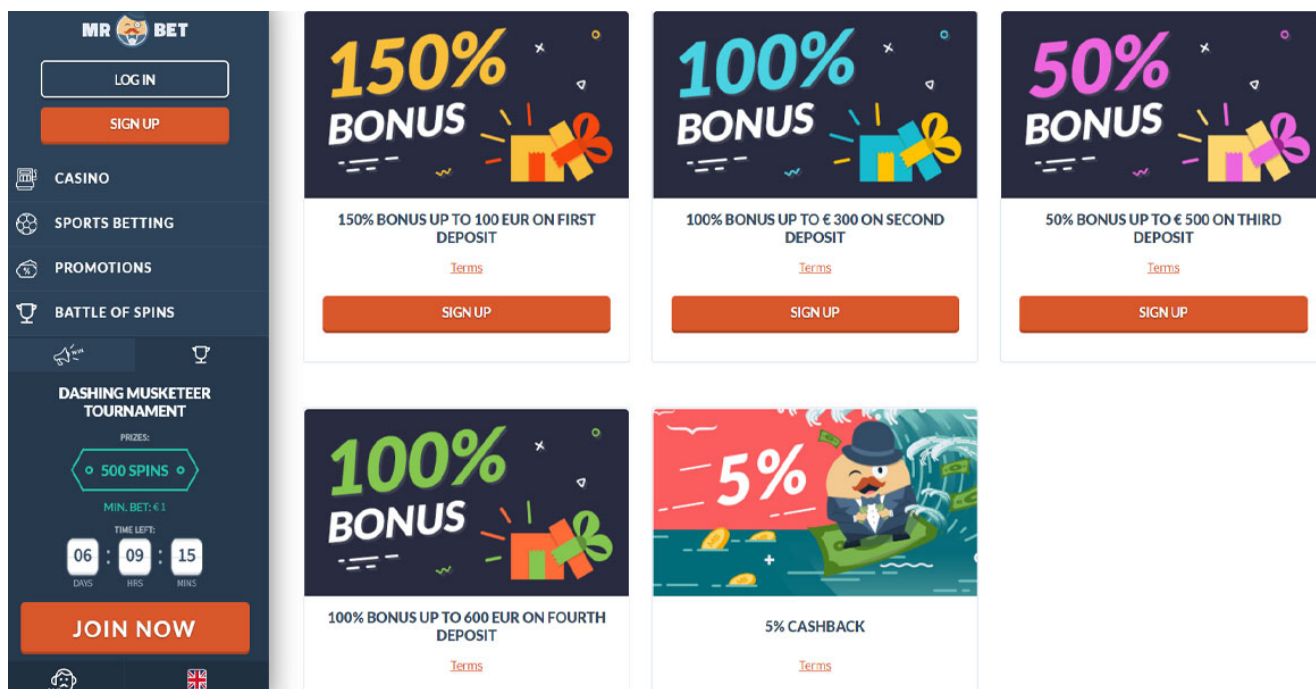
MR BET

LOG IN

SIGN UP

CASINO

SPORTS BETTING

PROMOTIONS

BATTLE OF SPINS

DASHING MUSKETEER TOURNAMENT

PRIZES:

500 SPINS

MIN. BET: €1

TIME LEFT:

06 DAYS : 09 HRS : 15 MINS

JOIN NOW

150% BONUS

150% BONUS UP TO 100 EUR ON FIRST DEPOSIT

Terms

SIGN UP

100% BONUS

100% BONUS UP TO € 300 ON SECOND DEPOSIT

Terms

SIGN UP

50% BONUS

50% BONUS UP TO € 500 ON THIRD DEPOSIT

Terms

SIGN UP

100% BONUS

100% BONUS UP TO 600 EUR ON FOURTH DEPOSIT

Terms

5%

5% CASHBACK

Terms